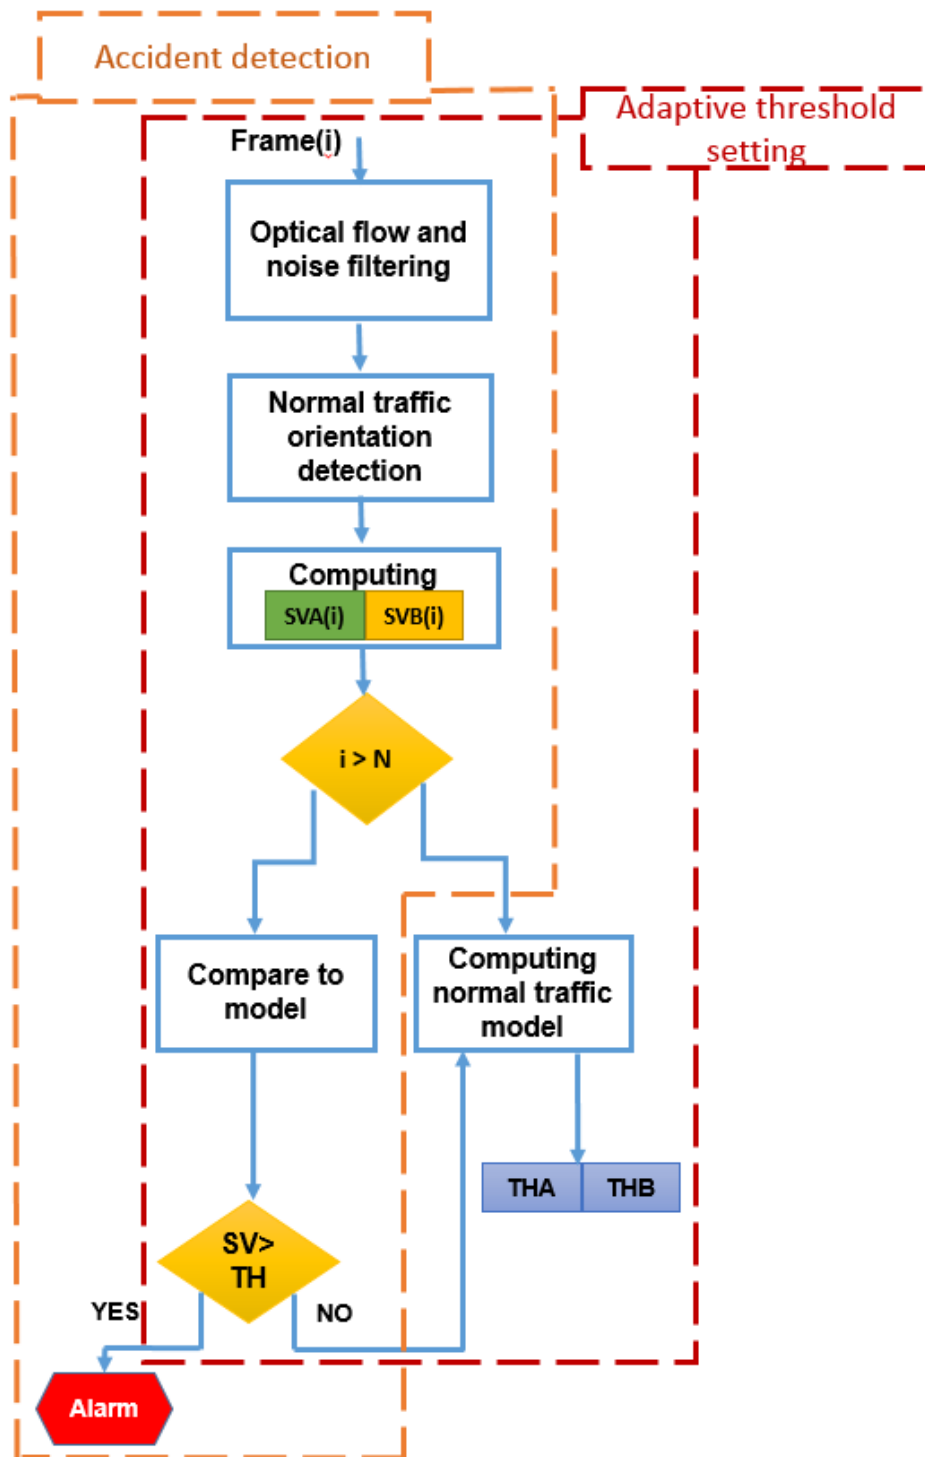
Accident detection

Adaptive threshold setting

Frame(i)

Optical flow and noise filtering

Normal traffic orientation detection

Computing

SVA(i)

SVB(i)

i > N

Compare to model

Computing normal traffic model

THA

THB

SV> TH

YES

NO

Alarm